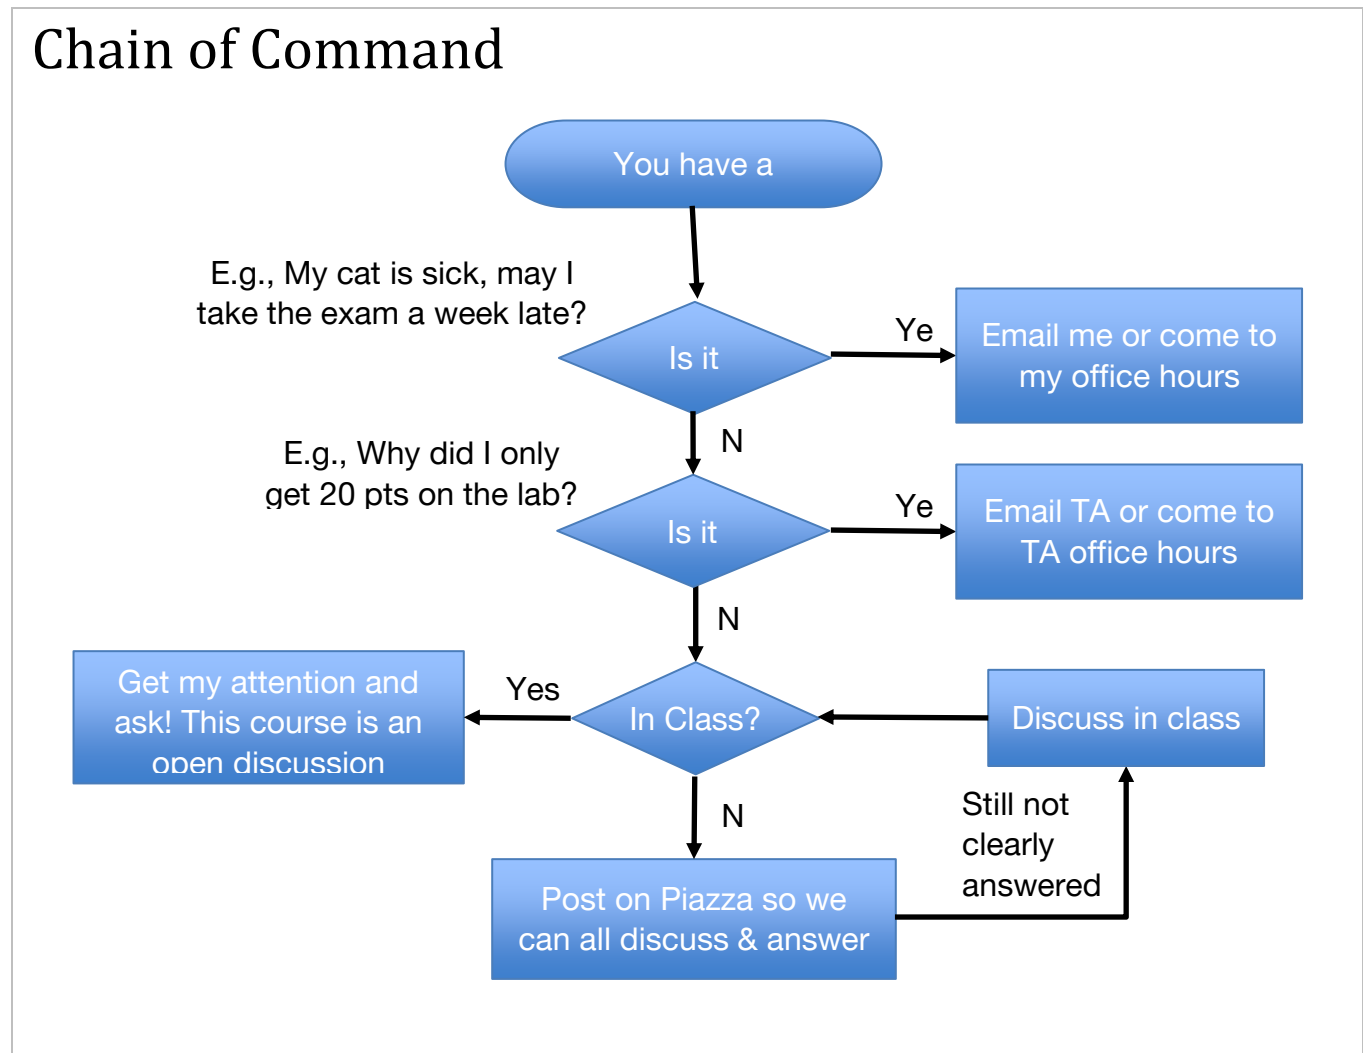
Chain of Command

You have a

E.g., My cat is sick, may I take the exam a week late?

Is it

Ye

Email me or come to my office hours

N

E.g., Why did I only get 20 pts on the lab?

Is it

Ye

Email TA or come to TA office hours

N

Get my attention and ask! This course is an open discussion

Yes

In Class?

Discuss in class

N

Still not clearly answered

Post on Piazza so we can all discuss & answer